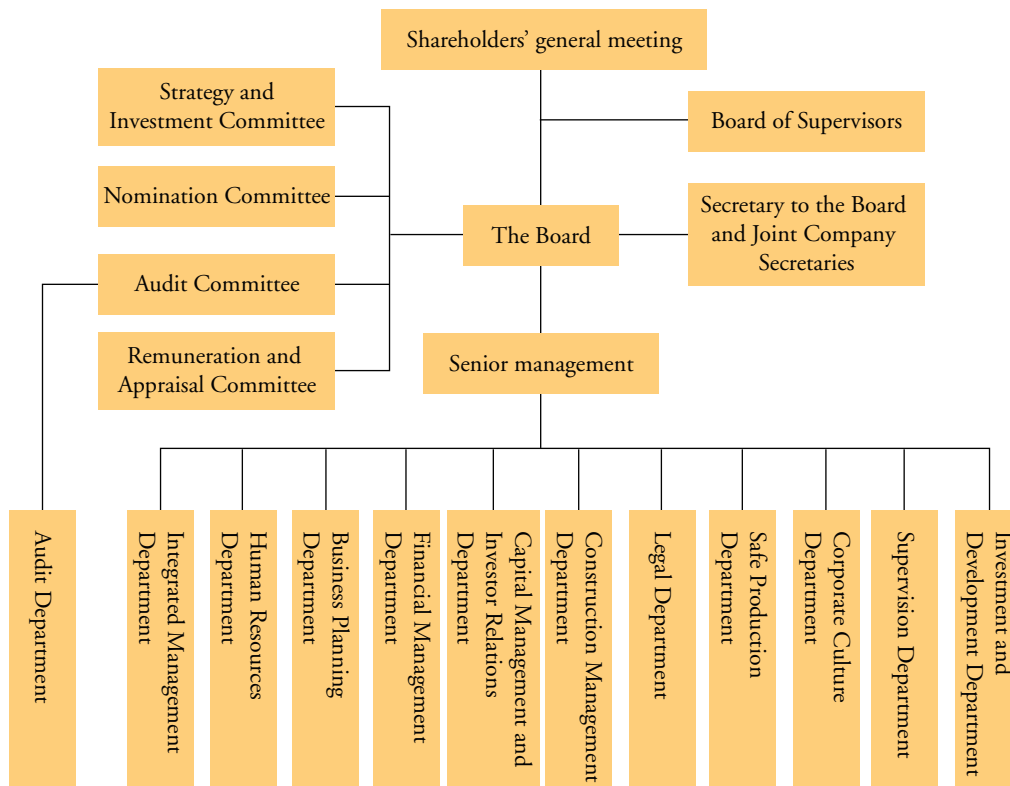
Shareholders' general meeting

Strategy and Investment Committee

Board of Supervisors

Nomination Committee

The Board

Secretary to the Board and Joint Company Secretaries

Audit Committee

Remuneration and Appraisal Committee

Senior management

Audit Department

Integrated Management Department

Human Resources Department

Business Planning Department

Financial Management Department

Capital Management and Investor Relations Department

Construction Management Department

Legal Department

Safe Production Department

Corporate Culture Department

Supervision Department

Investment and Development Department